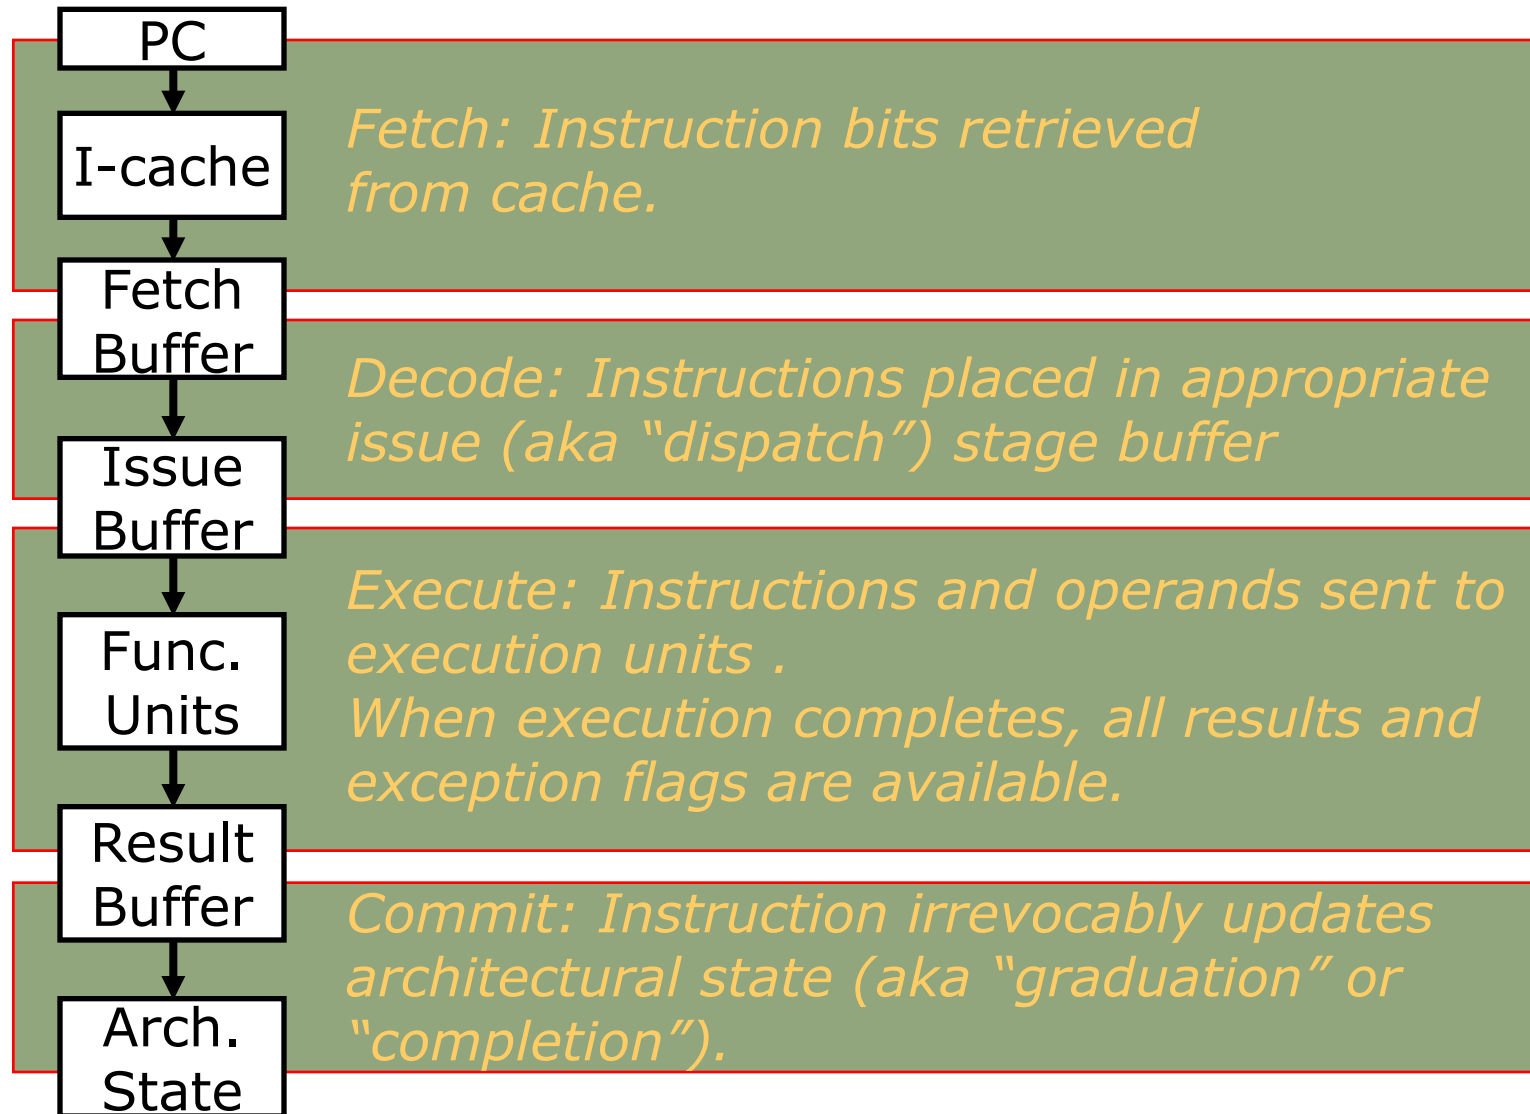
PC

I-cache

Fetch Buffer

Issue Buffer

Func. Units

Result Buffer

Arch. State

Fetch: Instruction bits retrieved from cache.

Decode: Instructions placed in appropriate issue (aka “dispatch”) stage buffer

Execute: Instructions and operands sent to execution units .
When execution completes, all results and exception flags are available.

Commit: Instruction irrevocably updates architectural state (aka “graduation” or “completion”).